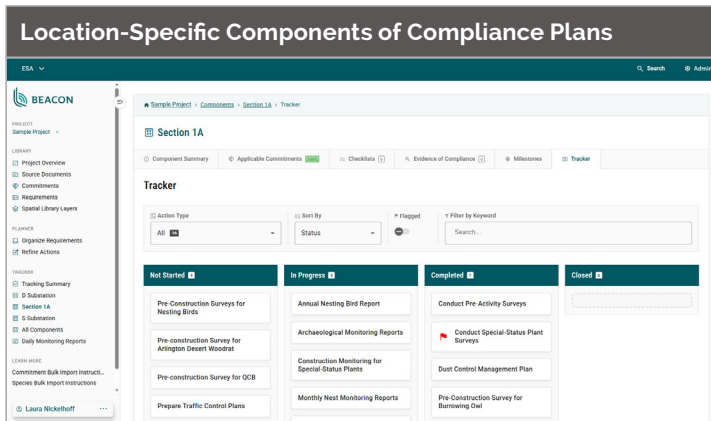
Location-Specific Components of Compliance Plans

ESA

Search
Admin

BEACON

PROJECT
Sample Project

LIBRARY
Project Overview
Source Documents
Commitments
Requirements
Spatial Library Layers

PLANNER
Organize Requirements
Refine Actions

TRACKER
Tracking Summary
D Substation
Section 1A
S Substation
All Components
Daily Monitoring Reports

LEARN MORE
Commitment Bulk Import Instructi...
Species Bulk Import Instructions

Laura Nickelhoff

Sample Project › Components › Section 1A › Tracker

Section 1A

Component Summary
Applicable Commitments
Checklists
Evidence of Compliance
Milestones
Tracker

Tracker

Action Type
All
Sort By
Status
Flagged
Filter by Keyword
Search...

Not Started
Pre-Construction Surveys for Nesting Birds
Pre-construction Survey for Arlington Desert Woodrat
Pre-construction Survey for QCB
Prepare Traffic Control Plans

In Progress
Annual Nesting Bird Report
Archaeological Monitoring Reports
Construction Monitoring for Special-Status Plants
Monthly Nest Monitoring Reports

Completed
Conduct Pre-Activity Surveys
Conduct Special-Status Plant Surveys
Dust Control Management Plan
Pre-Construction Survey for Burrowing Owl

Closed